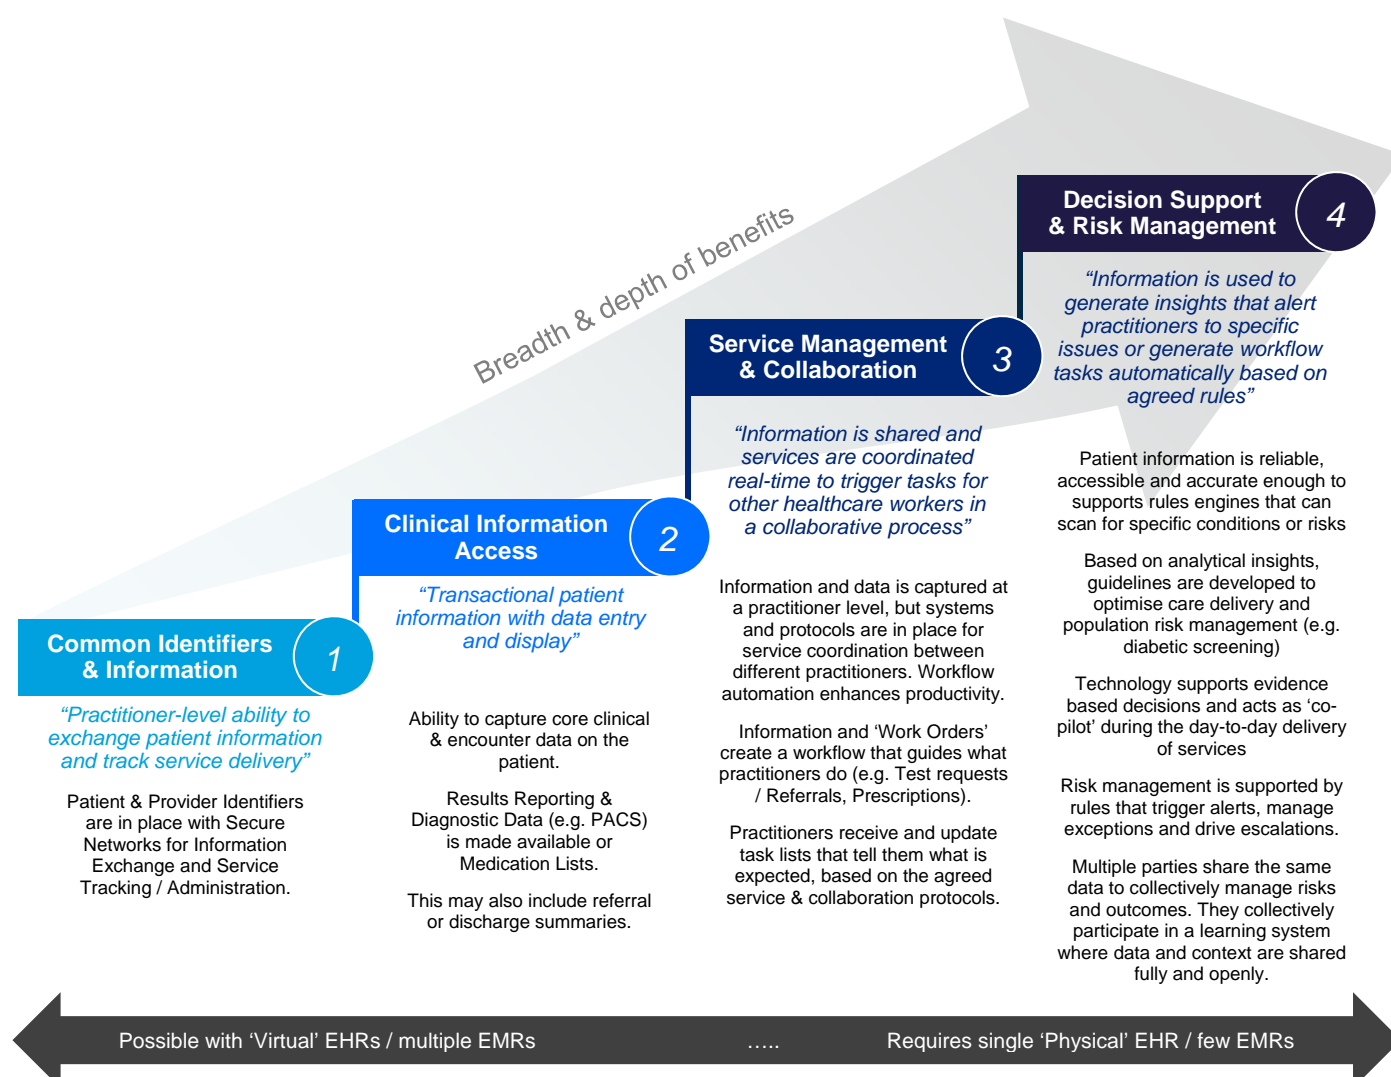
Breadth & depth of benefits

Common Identifiers & Information

1

“Practitioner-level ability to exchange patient information and track service delivery”

Patient & Provider Identifiers are in place with Secure Networks for Information Exchange and Service Tracking / Administration.

Clinical Information Access

2

“Transactional patient information with data entry and display”

Ability to capture core clinical & encounter data on the patient.

Results Reporting & Diagnostic Data (e.g. PACS) is made available or Medication Lists.

This may also include referral or discharge summaries.

Service Management & Collaboration

3

“Information is shared and services are coordinated real-time to trigger tasks for other healthcare workers in a collaborative process”

Information and data is captured at a practitioner level, but systems and protocols are in place for service coordination between different practitioners. Workflow automation enhances productivity.

Information and ‘Work Orders’ create a workflow that guides what practitioners do (e.g. Test requests / Referrals, Prescriptions).

Practitioners receive and update task lists that tell them what is expected, based on the agreed service & collaboration protocols.

Decision Support & Risk Management

4

“Information is used to generate insights that alert practitioners to specific issues or generate workflow tasks automatically based on agreed rules”

Patient information is reliable, accessible and accurate enough to supports rules engines that can scan for specific conditions or risks

Based on analytical insights, guidelines are developed to optimise care delivery and population risk management (e.g. diabetic screening)

Technology supports evidence based decisions and acts as ‘co-pilot’ during the day-to-day delivery of services

Risk management is supported by rules that trigger alerts, manage exceptions and drive escalations.

Multiple parties share the same data to collectively manage risks and outcomes. They collectively participate in a learning system where data and context are shared fully and openly.

Possible with ‘Virtual’ EHRs / multiple EMRs ….. Requires single ‘Physical’ EHR / few EMRs